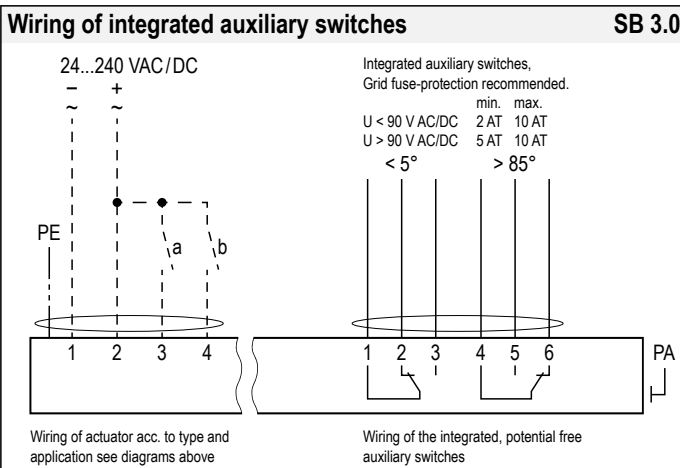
Wiring of integrated auxiliary switches SB 3.0

24...240 VAC/DC

–
~

+
~

PE

a

b

1 2 3 4

Integrated auxiliary switches, Grid fuse-protection recommended.

| | min. | max. |
|---|---|---|
| U < 90 V AC/DC | 2 AT | 10 AT |
| U > 90 V AC/DC | 5 AT | 10 AT |

< 5°

> 85°

1 2 3 4 5 6

PA

Wiring of actuator acc. to type and application see diagrams above

Wiring of the integrated, potential free auxiliary switches